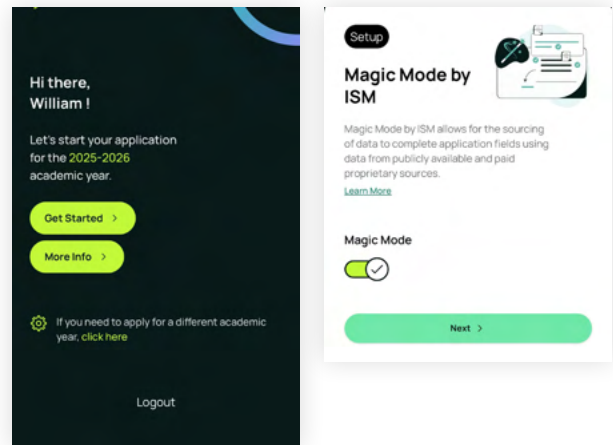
Hi there,
William !

Let's start your application for the 2025-2026 academic year.

Get Started >

More Info >

If you need to apply for a different academic year, click here

Logout

Setup

Magic Mode by ISM

Magic Mode by ISM allows for the sourcing of data to complete application fields using data from publicly available and paid proprietary sources.

Learn More

Magic Mode

Next >